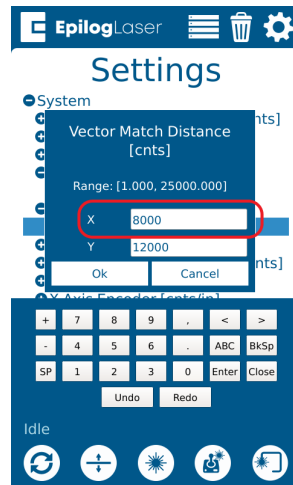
EpilogLaser

Settings

System

nts]

nts]

X Axis Encoder [cnts/in]

Vector Match Distance
[cnts]

Range: [1.000, 25000.000]

X 8000

Y 12000

Ok Cancel

| + | 7 | 8 | 9 | , | < | > |
|---|---|---|---|---|---|---|
| - | 4 | 5 | 6 | . | ABC | BkSp |
| SP | 1 | 2 | 3 | 0 | Enter | Close |

Undo Redo

Idle